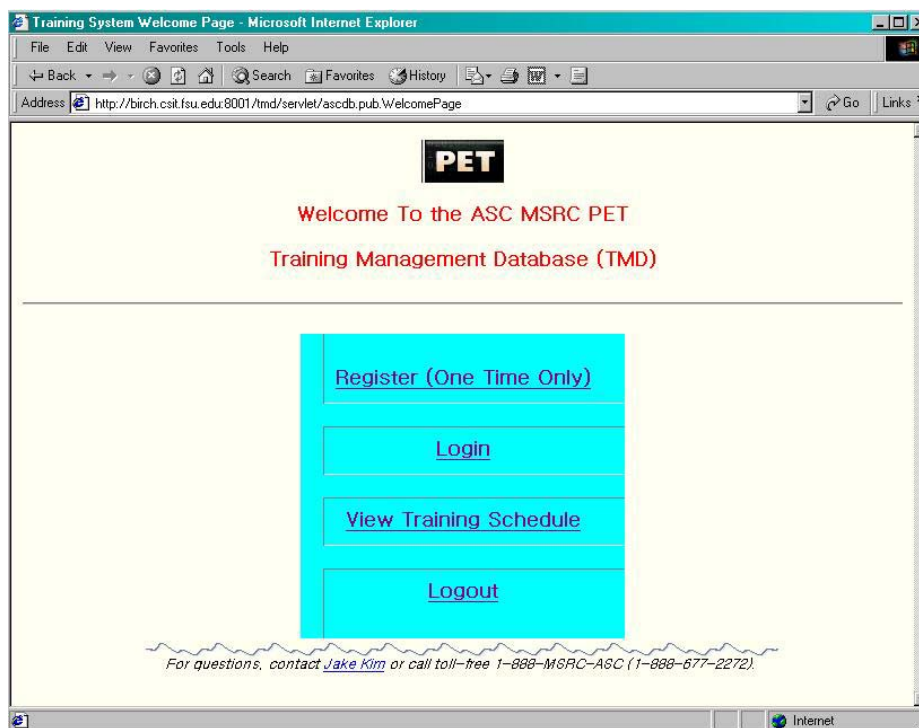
Training System Welcome Page - Microsoft Internet Explorer

File Edit View Favorites Tools Help

Back Search Favorites History

Address http://birch.csit.fsu.edu:8001/tmd/servlet/ascdb.pub.WelcomePage

Go Links

PET

Welcome To the ASC MSRC PET

Training Management Database (TMD)

Register (One Time Only)

Login

View Training Schedule

Logout

For questions, contact Jake Kim or call toll-free 1-888-MSRC-ASC (1-888-677-2272).

Internet